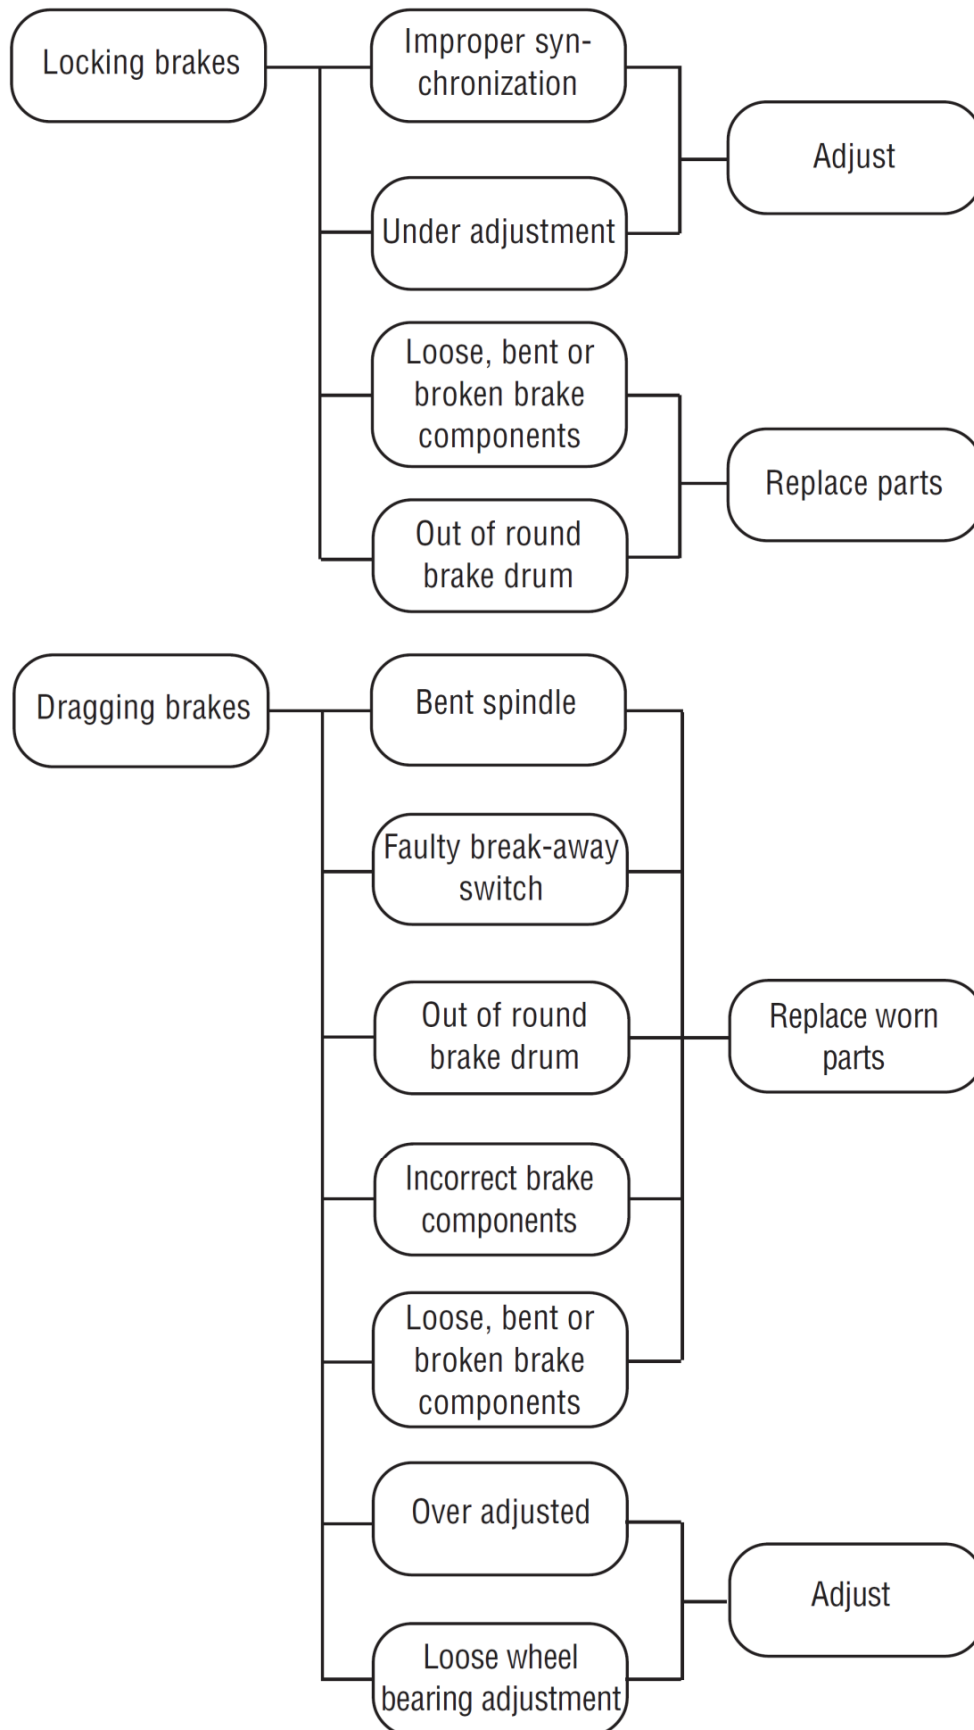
Locking brakes

Improper synchronization

Under adjustment

Adjust

Loose, bent or broken brake components

Out of round brake drum

Replace parts

Dragging brakes

Bent spindle

Faulty break-away switch

Out of round brake drum

Replace worn parts

Incorrect brake components

Loose, bent or broken brake components

Over adjusted

Loose wheel bearing adjustment

Adjust